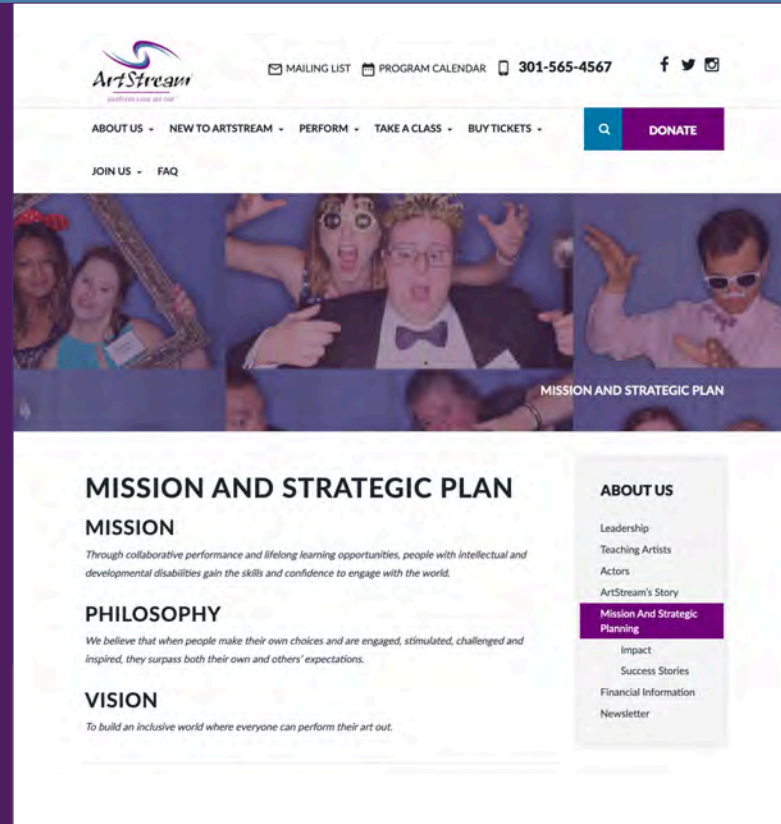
ArtStream
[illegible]

MAILING LIST PROGRAM CALENDAR 301-565-4567

ABOUT US NEW TO ARTSTREAM PERFORM TAKE A CLASS BUY TICKETS DONATE

JOIN US FAQ

MISSION AND STRATEGIC PLAN

MISSION AND STRATEGIC PLAN

MISSION

Through collaborative performance and lifelong learning opportunities, people with intellectual and developmental disabilities gain the skills and confidence to engage with the world.

PHILOSOPHY

We believe that when people make their own choices and are engaged, stimulated, challenged and inspired, they surpass both their own and others' expectations.

VISION

To build an inclusive world where everyone can perform their art out.

ABOUT US

Leadership
Teaching Artists
Actors
ArtStream's Story
Mission And Strategic Planning
Impact
Success Stories
Financial Information
Newsletter